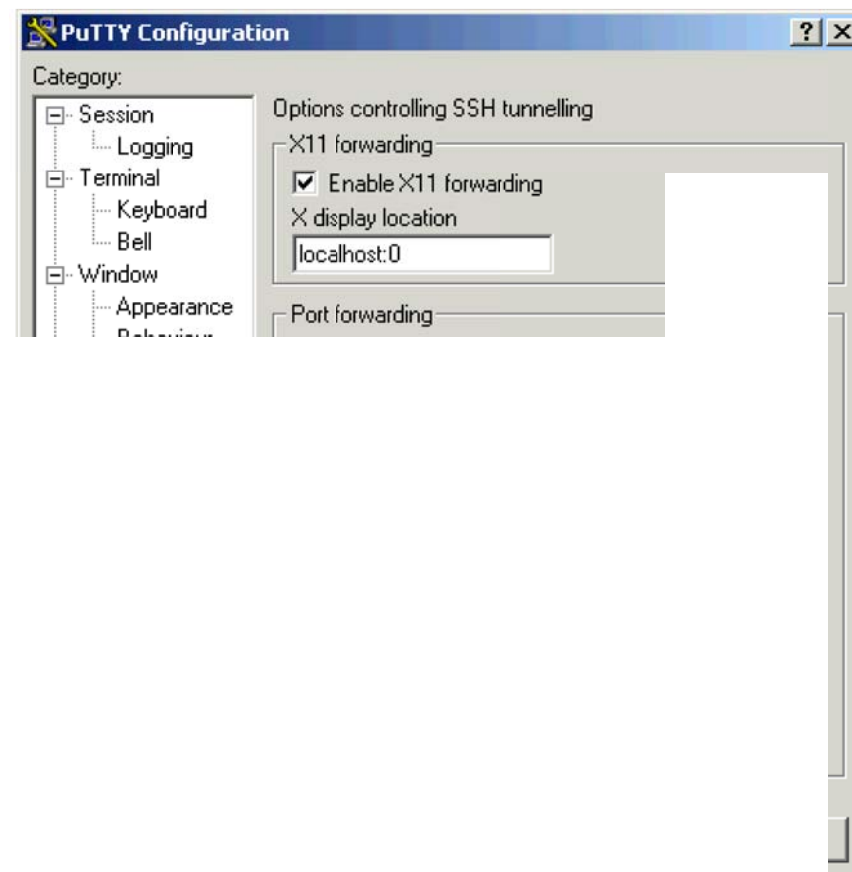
PuTTY Configuration

?
X

Category:

Session
Logging
Terminal
Keyboard
Bell
Window
Appearance
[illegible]

Options controlling SSH tunnelling

X11 forwarding

Enable X11 forwarding

X display location

localhost:0

Port forwarding